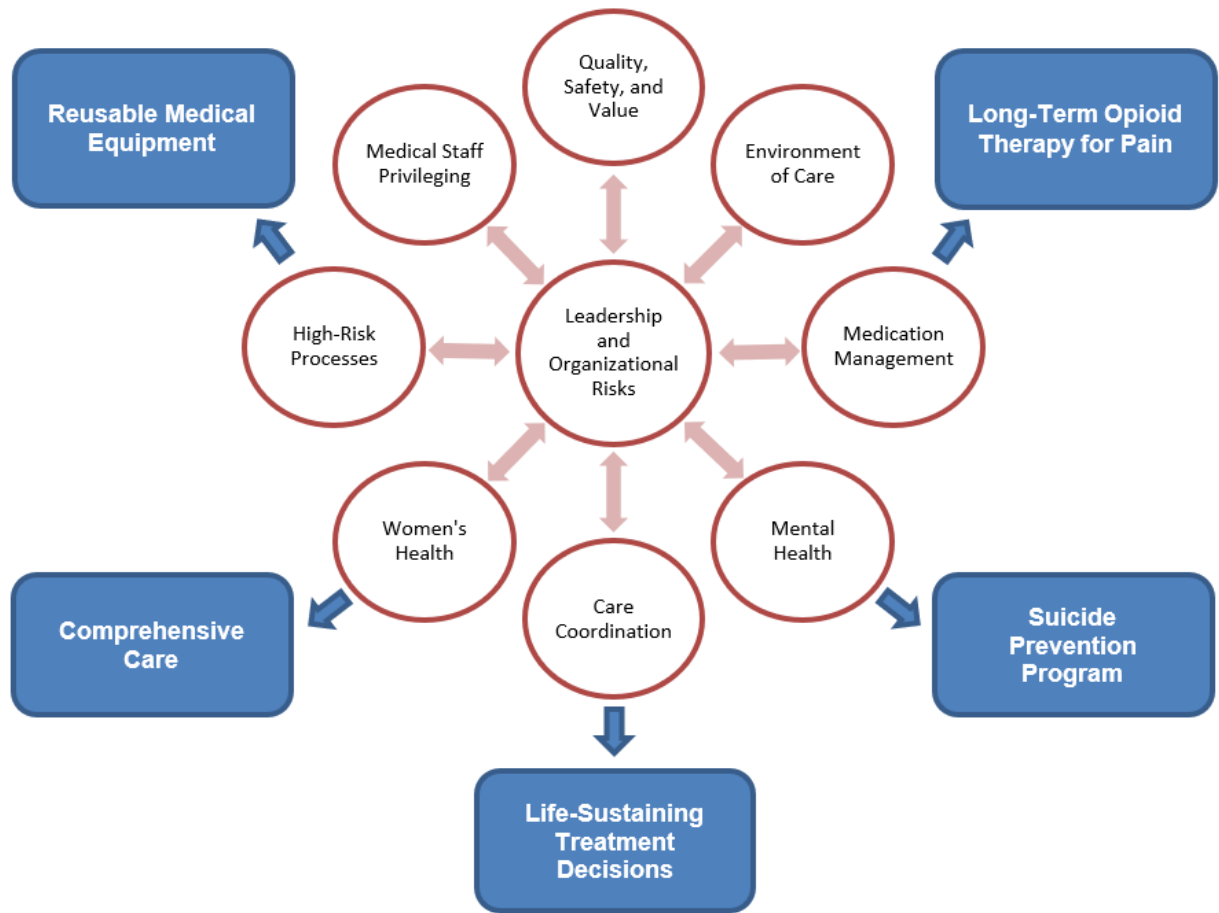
Reusable Medical Equipment

Quality, Safety, and Value

Long-Term Opioid Therapy for Pain

Medical Staff Privileging

Environment of Care

High-Risk Processes

Leadership and Organizational Risks

Medication Management

Women's Health

Mental Health

Care Coordination

Comprehensive Care

Suicide Prevention Program

Life-Sustaining Treatment Decisions